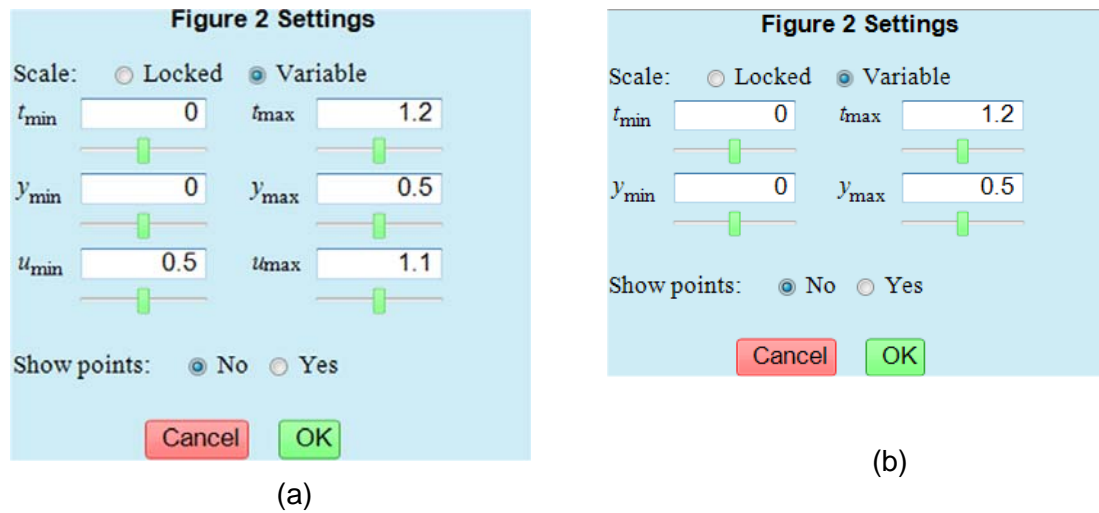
Figure 2 Settings

Scale: Locked Variable

$t_{\min}$ 0 $t_{\max}$ 1.2

$y_{\min}$ 0 $y_{\max}$ 0.5

$u_{\min}$ 0.5 $u_{\max}$ 1.1

Show points: No Yes

Cancel OK

(a)

Figure 2 Settings

Scale: Locked Variable

$t_{\min}$ 0 $t_{\max}$ 1.2

$y_{\min}$ 0 $y_{\max}$ 0.5

Show points: No Yes

Cancel OK

(b)